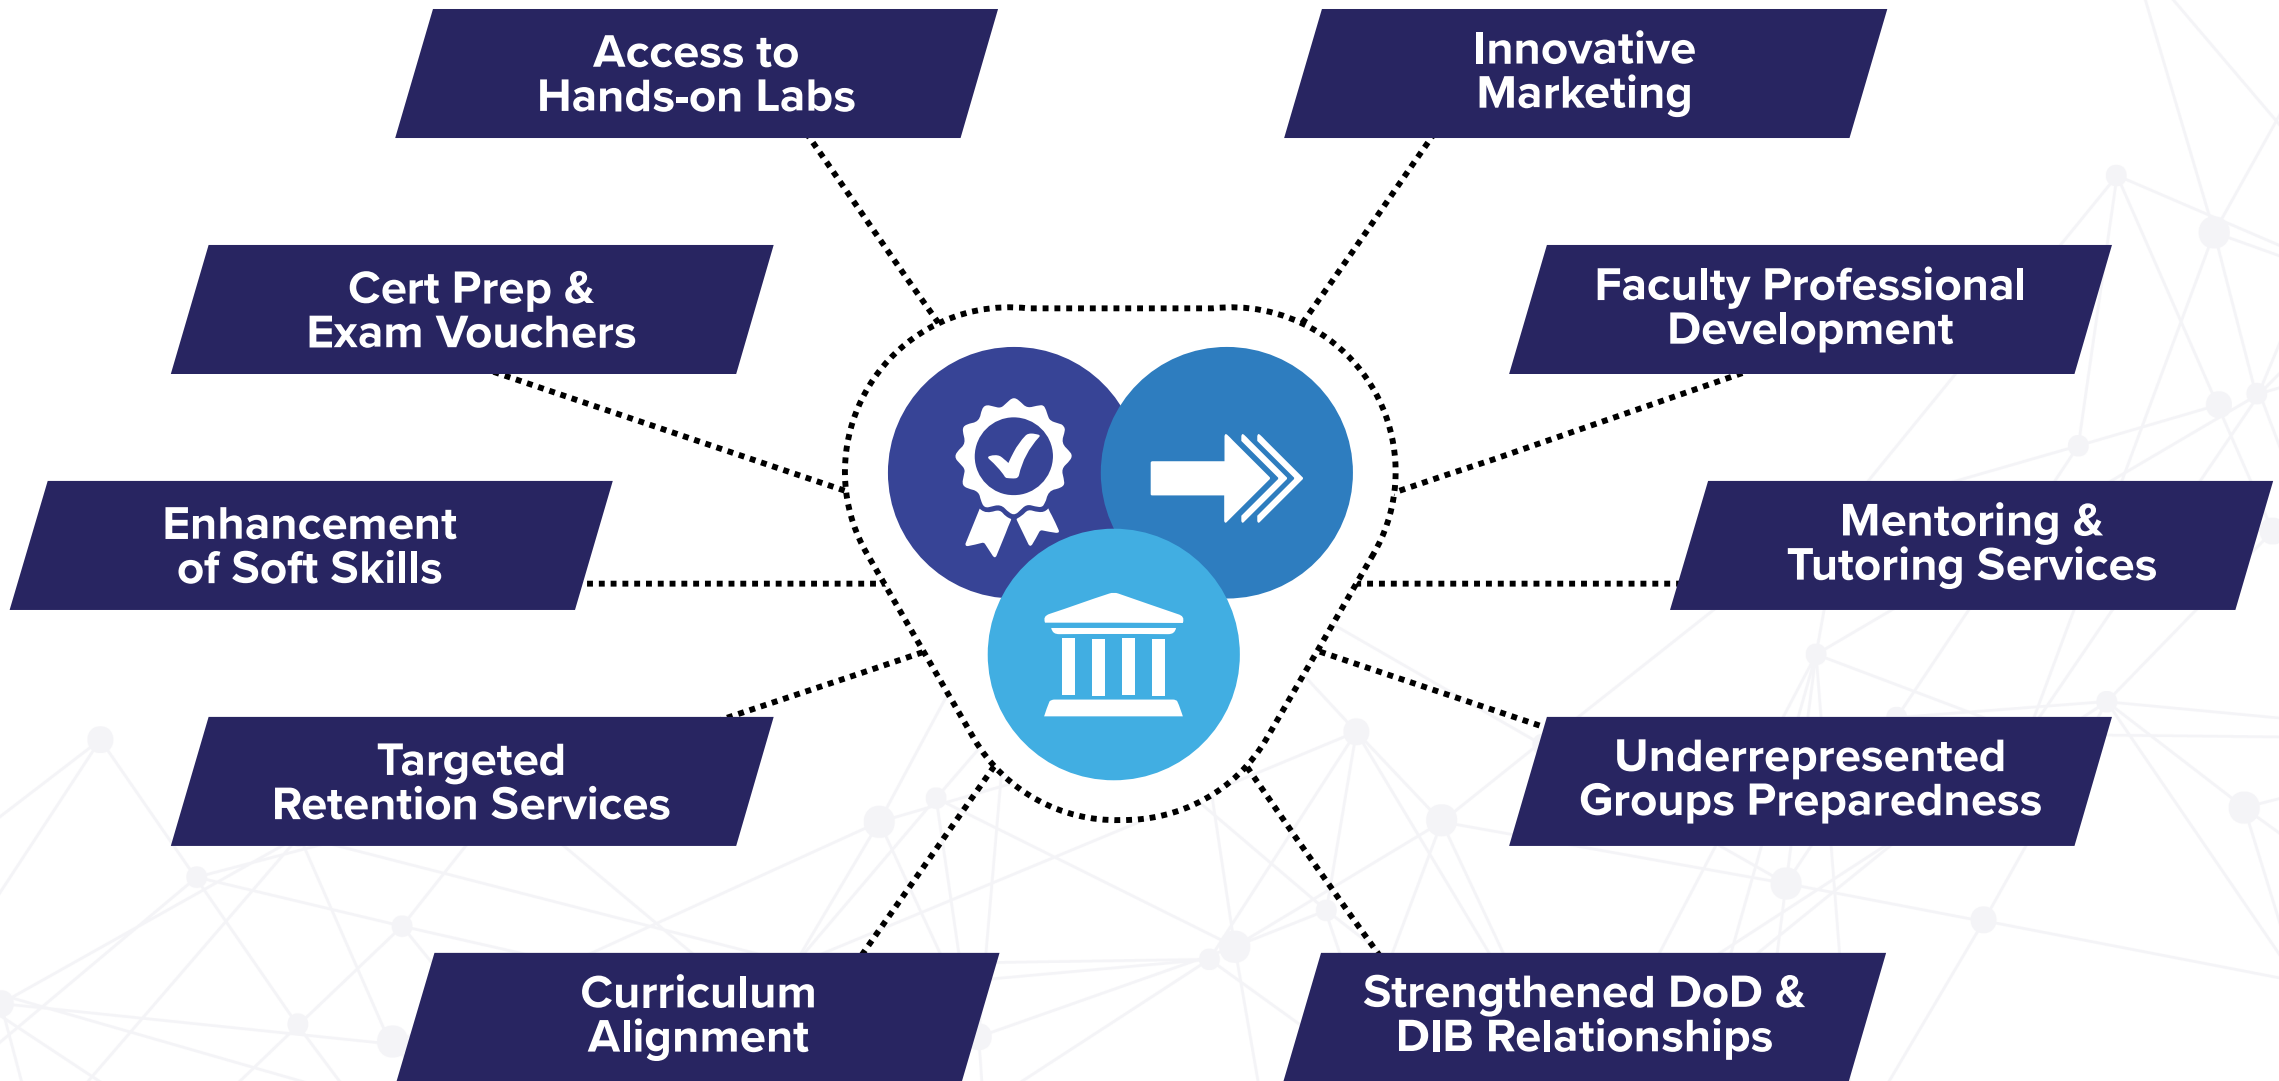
Access to Hands-on Labs

Innovative Marketing

Cert Prep & Exam Vouchers

Faculty Professional Development

Enhancement of Soft Skills

Mentoring & Tutoring Services

Targeted Retention Services

Underrepresented Groups Preparedness

Curriculum Alignment

Strengthened DoD & DIB Relationships